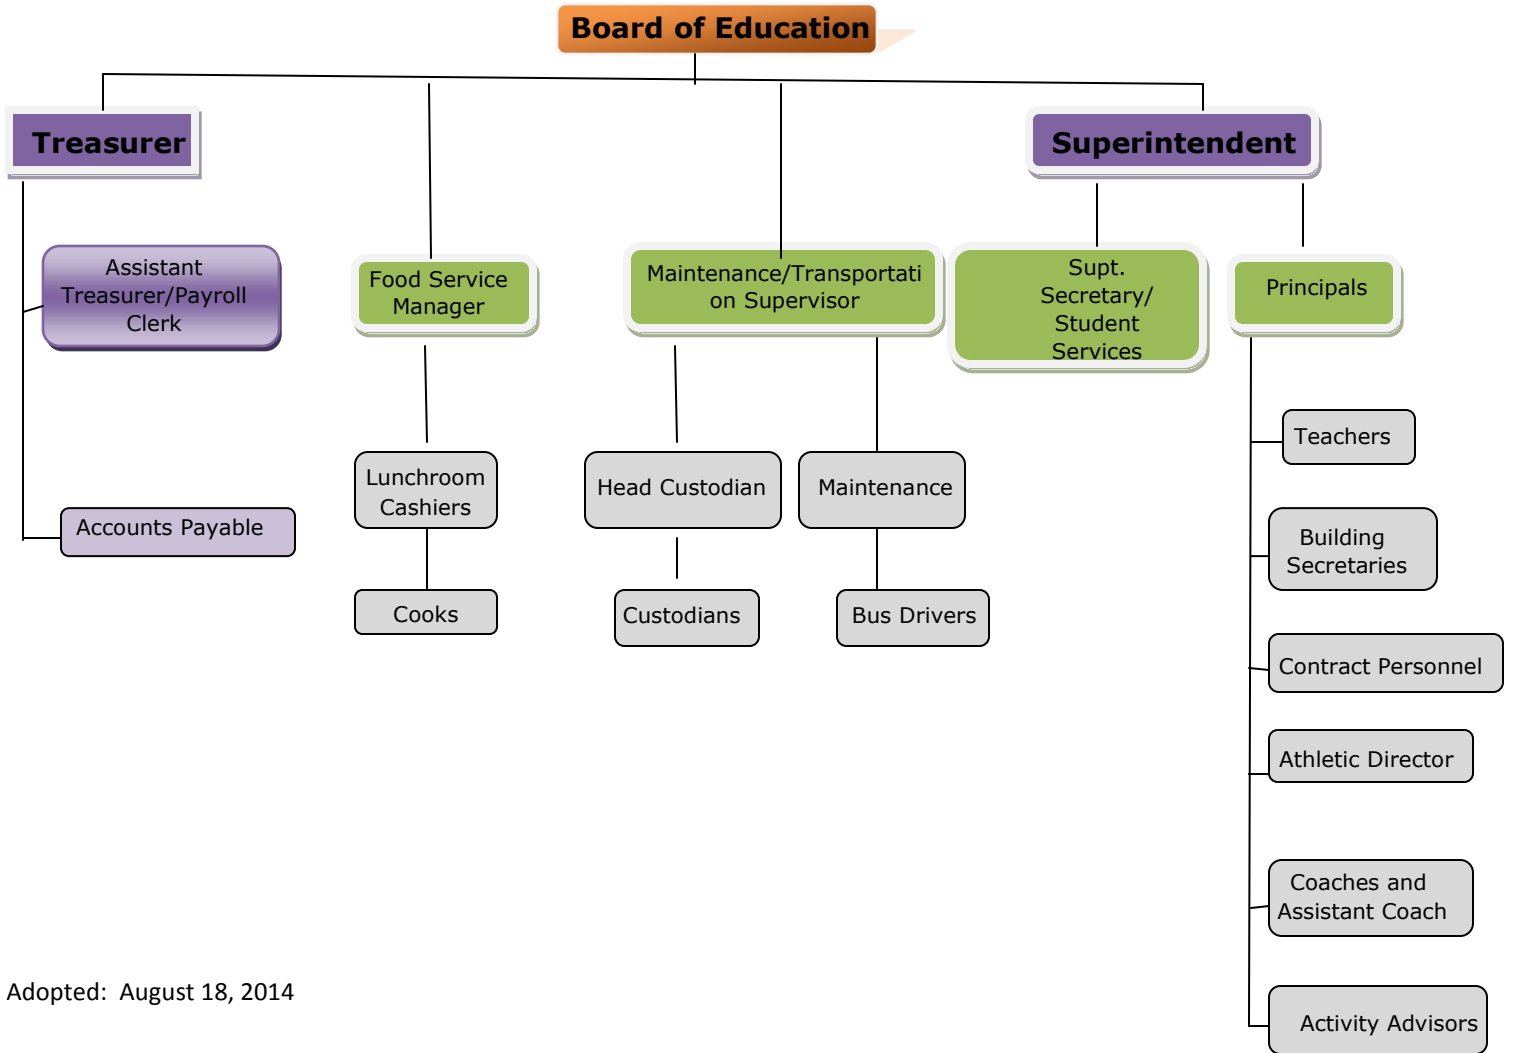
Board of Education

Treasurer

Superintendent

Assistant Treasurer/Payroll Clerk

Food Service Manager

Maintenance/Transportati on Supervisor

Supt. Secretary/ Student Services

Principals

Teachers

Lunchroom Cashiers

Head Custodian

Maintenance

Accounts Payable

Building Secretaries

Cooks

Custodians

Bus Drivers

Contract Personnel

Athletic Director

Coaches and Assistant Coach

Adopted: August 18, 2014

Activity Advisors